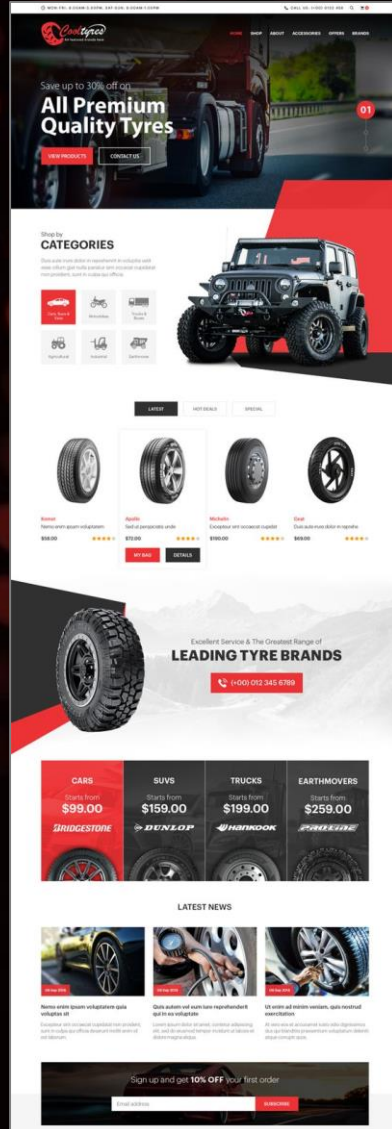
MON-FRI: 8:00AM-5:00PM, SAT-SUN: 8:00AM-1:00PM

CALL US: (+00) 0123 456

Cooltyres

HOME SHOP ABOUT ACCESSORIES OFFERS BRANDS

Save up to 30% off on

All Premium Quality Tyres

01

VIEW PRODUCTS

CONTACT US

Shop by

CATEGORIES

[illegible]

Cars, Suvs & Vans

Motorbikes

Trucks & Buses

Agricultural

Industrial

Earthmover

LATEST

HOT DEALS

SPECIAL

Kumar
Nemo enim ipsam voluptatem
$58.00

Apollo
Sed ut perspiciatis unde
$72.00

Michelin
Excepteur sint occaecat cupidat
$190.00

Deal
Quis aute irure dolor in reprehe
$69.00

MY BAG

DETAILS

Excellent Service & The Greatest Range of

LEADING TYRE BRANDS

(+00) 012 345 6789

CARS
Starts from
$99.00
BRIDGESTONE

SUVS
Starts from
$159.00
DUNLOP

TRUCKS
Starts from
$199.00
HANKOOK

EARTHMOVERS
Starts from
$259.00
PIRELLI

LATEST NEWS

Nemo enim ipsam voluptatem quia voluptas sit

Quis autem vel eum iure reprehenderit qui in ea voluptate

Ut enim ad minim veniam, quis nostrud exercitation

Sign up and get 10% OFF your first order

Email address

SUBSCRIBE